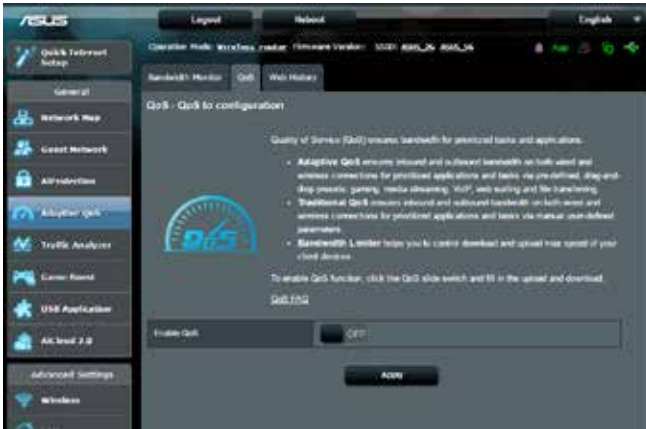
ASUS

Logout

Reboot

English

Quick Internet Setup

Operation Mode: Wireless router Firmware Version: SSID: ASUS_2G ASUS_5G

App

General

Network Map

Guest Network

AiProtection

Adaptive QoS

Traffic Analyzer

Game Boost

USB Application

AiCloud 2.0

Advanced Settings

Wireless

Bandwidth Monitor

QoS

Web History

QoS - QoS to configuration

QoS

Quality of Service (QoS) ensures bandwidth for prioritized tasks and applications.

• Adaptive QoS ensures inbound and outbound bandwidth on both wired and wireless connections for prioritized applications and tasks via pre-defined, drag-and-drop presets: gaming, media streaming, VoIP, web surfing and file transferring.

• Traditional QoS ensures inbound and outbound bandwidth on both wired and wireless connections for prioritized applications and tasks via manual user-defined parameters.

• Bandwidth Limiter helps you to control download and upload max speed of your client devices.

To enable QoS function, click the QoS slide switch and fill in the upload and download.

QoS FAQ

Enable QoS

OFF

Apply